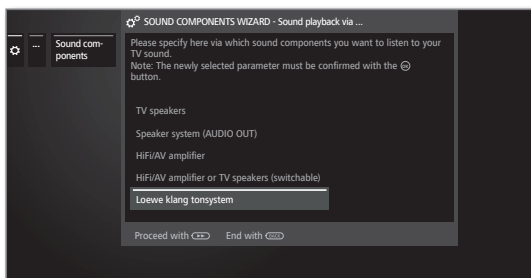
... Sound components

SOUND COMPONENTS WIZARD - Sound playback via ...

Please specify here via which sound components you want to listen to your TV sound.
Note: The newly selected parameter must be confirmed with the button.

TV speakers

Speaker system (AUDIO OUT)

HiFi/AV amplifier

HiFi/AV amplifier or TV speakers (switchable)

Loewe klang tonsystem

Proceed with End with